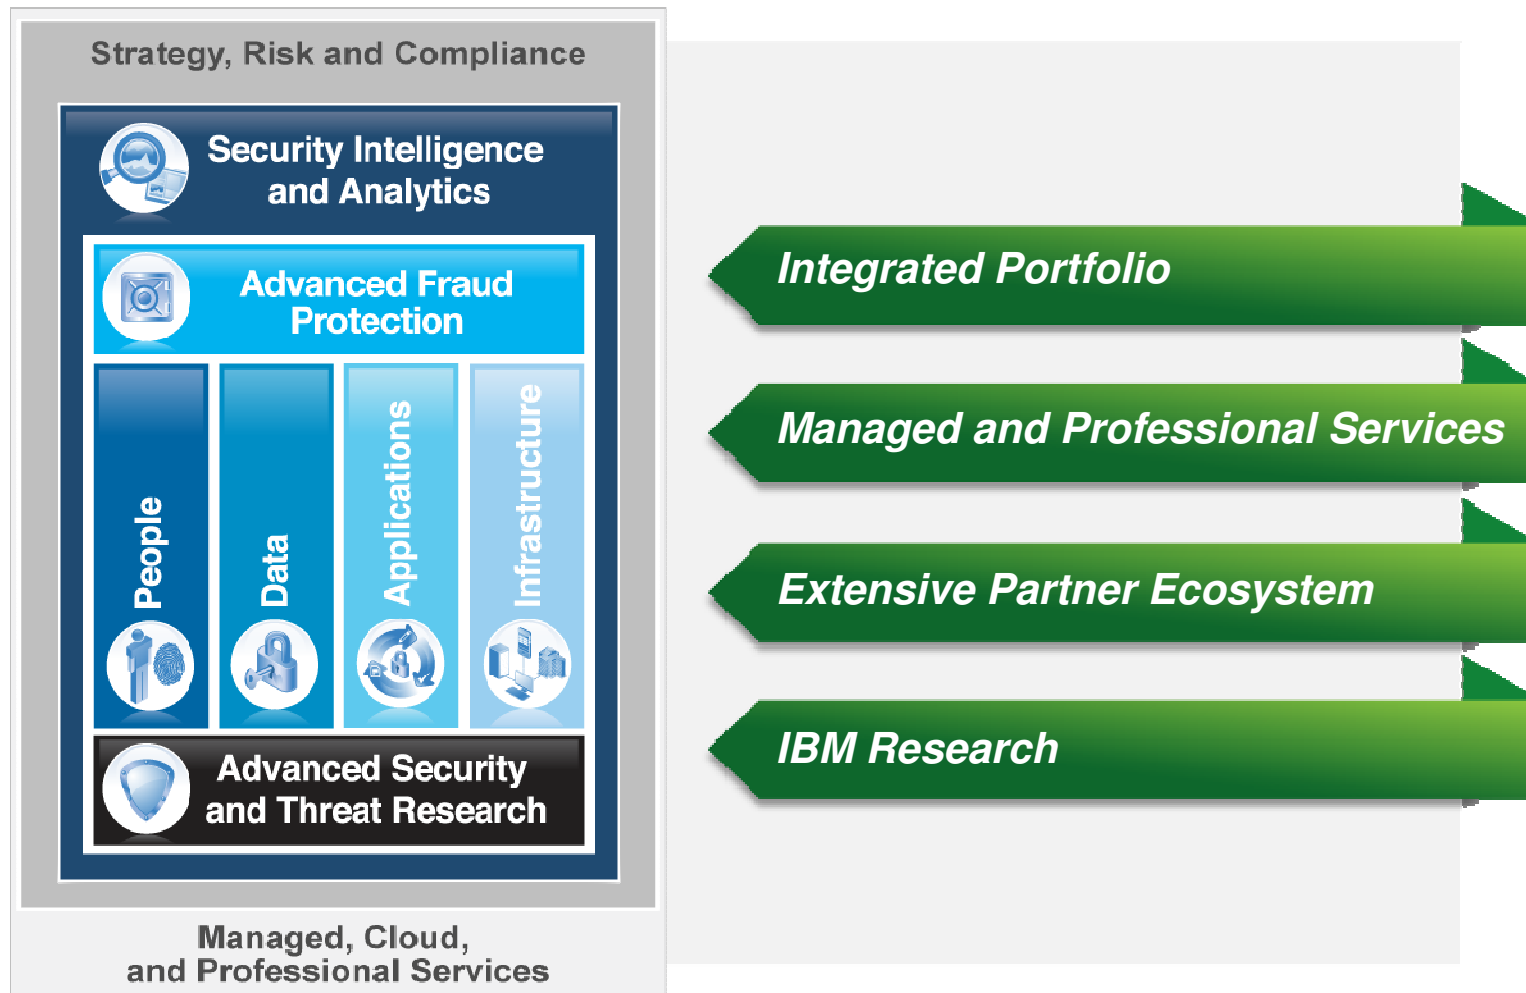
Strategy, Risk and Compliance

Security Intelligence and Analytics

Advanced Fraud Protection

People

Data

Applications

Infrastructure

Advanced Security and Threat Research

Managed, Cloud, and Professional Services

Integrated Portfolio

Managed and Professional Services

Extensive Partner Ecosystem

IBM Research